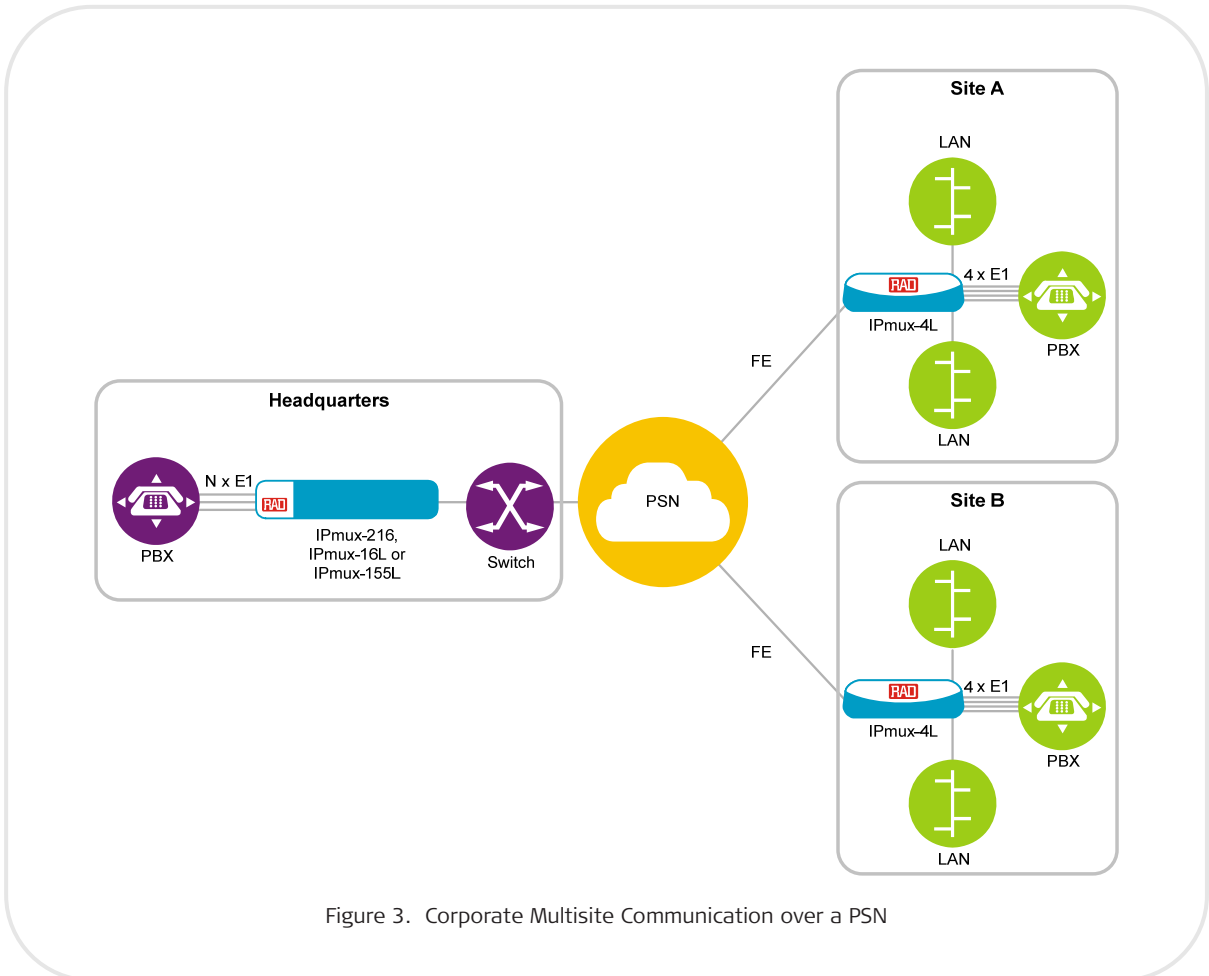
Site A

LAN

RAD

4 x E1

IPmux-4L

PBX

LAN

FE

Headquarters

N x E1

RAD

PBX

IPmux-216, IPmux-16L or IPmux-155L

Switch

PSN

Site B

LAN

FE

RAD

4 x E1

IPmux-4L

PBX

LAN

Figure 3. Corporate Multisite Communication over a PSN